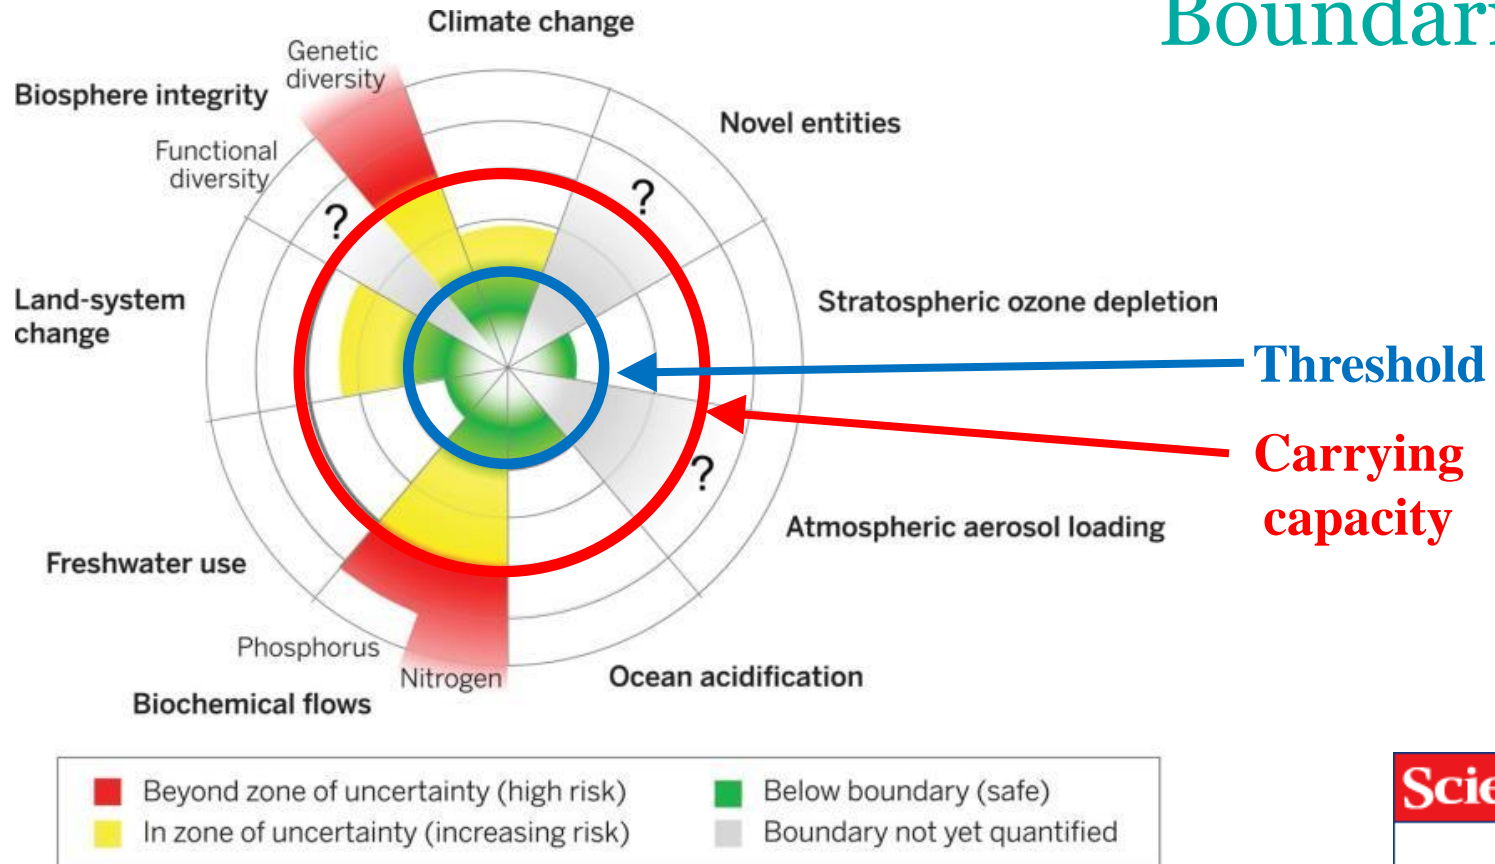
Boundar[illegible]

Climate change

Genetic diversity

Biosphere integrity

Functional diversity

Novel entities

?

?

Land-system change

Stratospheric ozone depletion

Threshold

Carrying capacity

?

Atmospheric aerosol loading

Freshwater use

Phosphorus

Nitrogen

Ocean acidification

Biochemical flows

Beyond zone of uncertainty (high risk)
In zone of uncertainty (increasing risk)
Below boundary (safe)
Boundary not yet quantified

Scie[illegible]